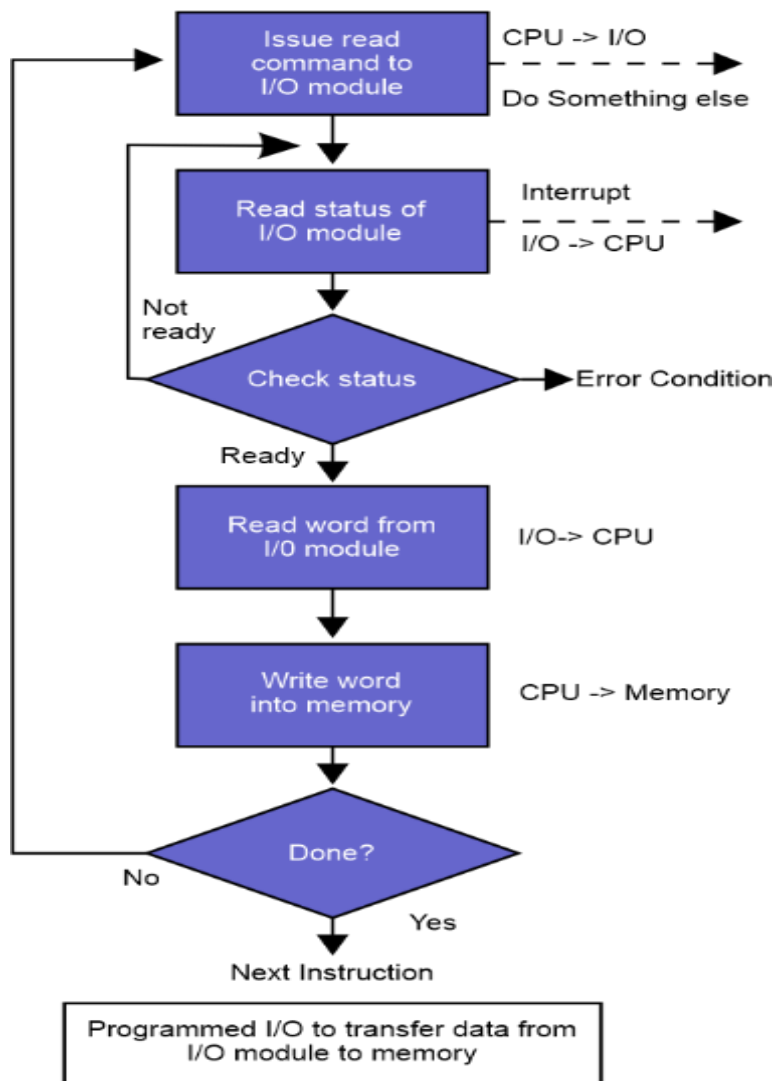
Issue read command to I/O module

CPU -> I/O

Do Something else

Read status of I/O module

Interrupt

I/O -> CPU

Not ready

Check status

Error Condition

Ready

Read word from I/0 module

I/O-> CPU

Write word into memory

CPU -> Memory

Done?

No

Yes

Next Instruction

Programmed I/O to transfer data from I/O module to memory